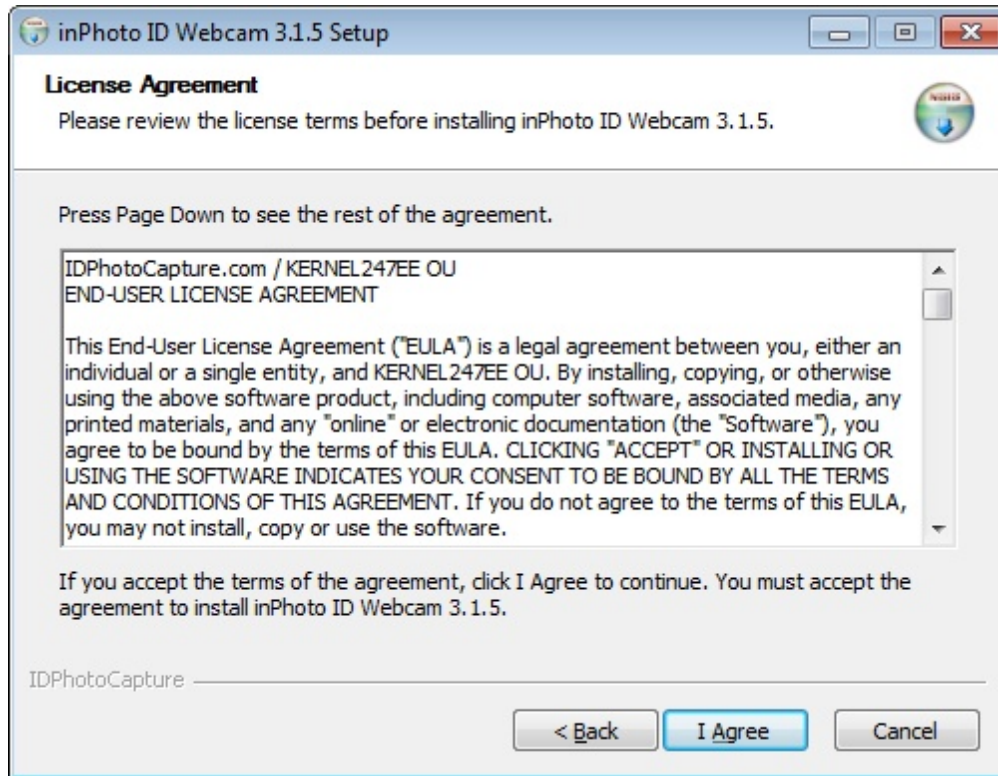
inPhoto ID Webcam 3.1.5 Setup

License Agreement

Please review the license terms before installing inPhoto ID Webcam 3.1.5.

Press Page Down to see the rest of the agreement.

IDPhotoCapture.com / KERNEL247EE OU
END-USER LICENSE AGREEMENT

This End-User License Agreement ("EULA") is a legal agreement between you, either an individual or a single entity, and KERNEL247EE OU. By installing, copying, or otherwise using the above software product, including computer software, associated media, any printed materials, and any "online" or electronic documentation (the "Software"), you agree to be bound by the terms of this EULA. CLICKING "ACCEPT" OR INSTALLING OR USING THE SOFTWARE INDICATES YOUR CONSENT TO BE BOUND BY ALL THE TERMS AND CONDITIONS OF THIS AGREEMENT. If you do not agree to the terms of this EULA, you may not install, copy or use the software.

If you accept the terms of the agreement, click I Agree to continue. You must accept the agreement to install inPhoto ID Webcam 3.1.5.

IDPhotoCapture

< Back
I Agree
Cancel